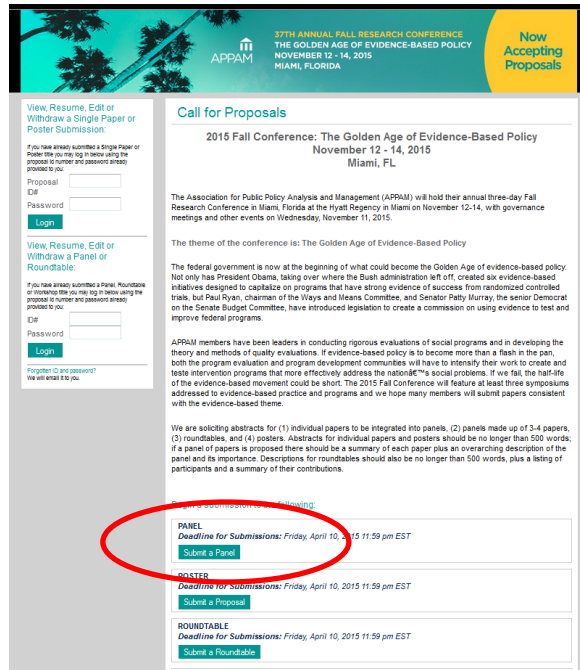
APPAM

37TH ANNUAL FALL RESEARCH CONFERENCE
THE GOLDEN AGE OF EVIDENCE-BASED POLICY
NOVEMBER 12 - 14, 2015
MIAMI, FLORIDA

Now Accepting Proposals

View, Resume, Edit or Withdraw a Single Paper or Poster Submission:

If you have already submitted a Single Paper or Poster title you may log in below using the proposal id number and password already provided to you:

Proposal ID#

Password

Login

View, Resume, Edit or Withdraw a Panel or Roundtable:

If you have already submitted a Panel, Roundtable or Workshop title you may log in below using the proposal id number and password already provided to you:

ID#

Password

Login

Forgotten ID and password?
We will email it to you.

Call for Proposals

2015 Fall Conference: The Golden Age of Evidence-Based Policy
November 12 - 14, 2015
Miami, FL

The Association for Public Policy Analysis and Management (APPAM) will hold their annual three-day Fall Research Conference in Miami, Florida at the Hyatt Regency in Miami on November 12-14, with governance meetings and other events on Wednesday, November 11, 2015.

The theme of the conference is: The Golden Age of Evidence-Based Policy

The federal government is now at the beginning of what could become the Golden Age of evidence-based policy. Not only has President Obama, taking over where the Bush administration left off, created six evidence-based initiatives designed to capitalize on programs that have strong evidence of success from randomized controlled trials, but Paul Ryan, chairman of the Ways and Means Committee, and Senator Patty Murray, the senior Democrat on the Senate Budget Committee, have introduced legislation to create a commission on using evidence to test and improve federal programs.

APPAM members have been leaders in conducting rigorous evaluations of social programs and in developing the theory and methods of quality evaluations. If evidence-based policy is to become more than a flash in the pan, both the program evaluation and program development communities will have to intensify their work to create and teste intervention programs that more effectively address the nationâ€™s social problems. If we fail, the half-life of the evidence-based movement could be short. The 2015 Fall Conference will feature at least three symposiums addressed to evidence-based practice and programs and we hope many members will submit papers consistent with the evidence-based theme.

We are soliciting abstracts for (1) individual papers to be integrated into panels, (2) panels made up of 3-4 papers, (3) roundtables, and (4) posters. Abstracts for individual papers and posters should be no longer than 500 words; if a panel of papers is proposed there should be a summary of each paper plus an overarching description of the panel and its importance. Descriptions for roundtables should also be no longer than 500 words, plus a listing of participants and a summary of their contributions.

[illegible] a submission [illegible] following:

PANEL
Deadline for Submissions: Friday, April 10, 2015 11:59 pm EST
Submit a Panel

POSTER
Deadline for Submissions: Friday, April 10, 2015 11:59 pm EST
Submit a Proposal

ROUNDTABLE
Deadline for Submissions: Friday, April 10, 2015 11:59 pm EST
Submit a Roundtable